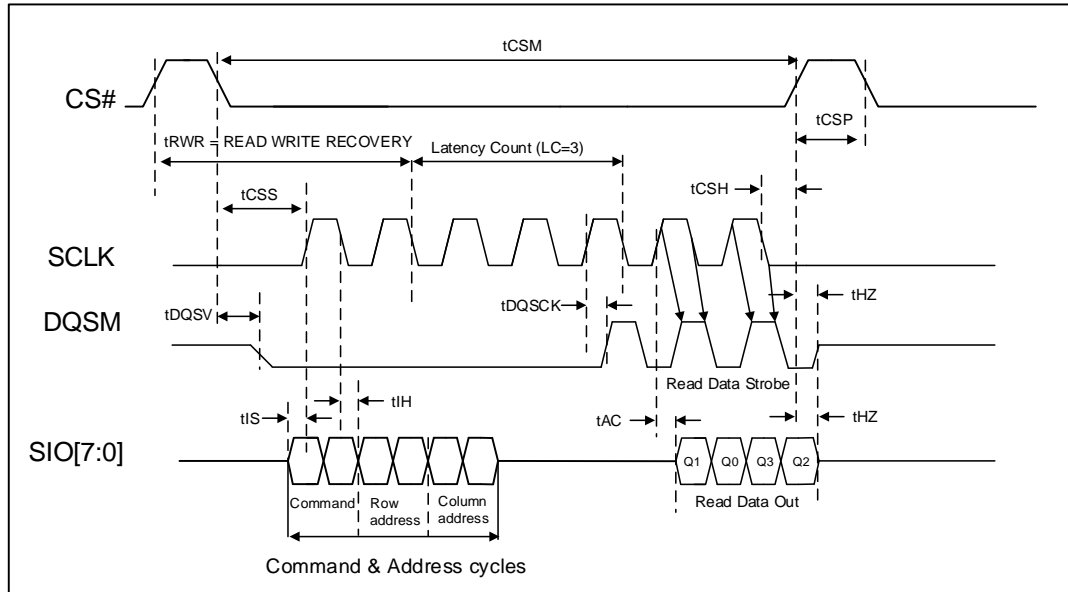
tCSM

CS#

tCSP

tRWR = READ WRITE RECOVERY

Latency Count (LC=3)

tCSH

tCSS

SCLK

tDQSCK

tHZ

DQSM

tDQSV

Read Data Strobe

tIH

tIS

tAC

tHZ

SIO[7:0]

Q1

Q0

Q3

Q2

Command

Row address

Column address

Read Data Out

Command & Address cycles